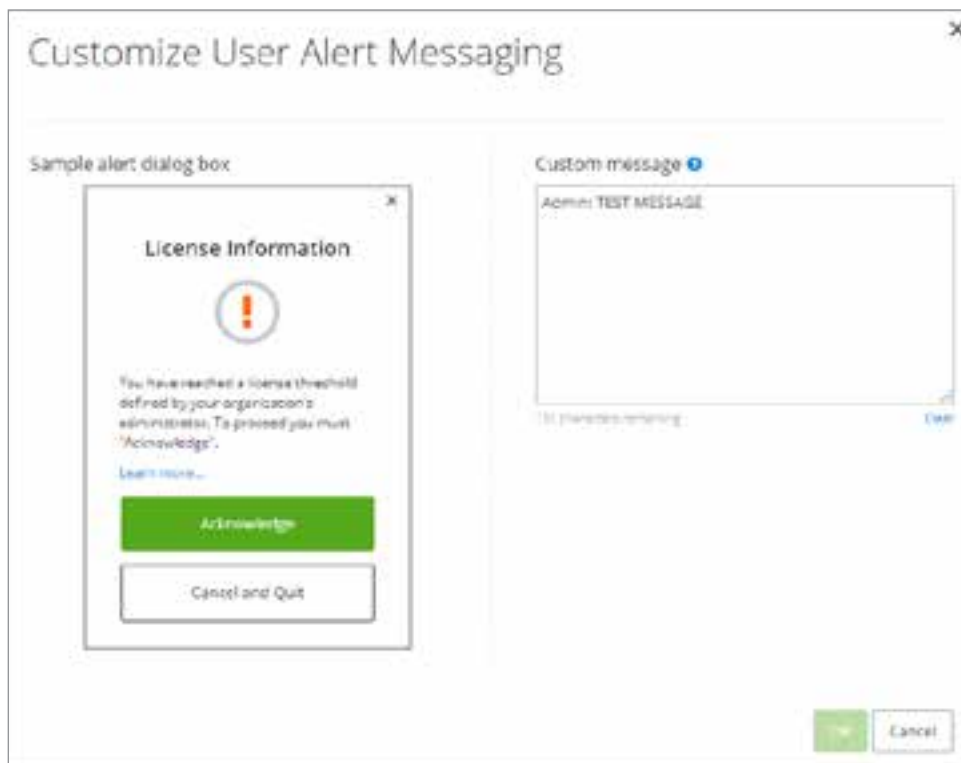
Customize User Alert Messaging

Sample alert dialog box

×

License Information

!

You have reached a license threshold defined by your organization's administrator. To proceed you must "Acknowledge".

Learn more...

Acknowledge

Cancel and Quit

Custom message

Admin: TEST MESSAGE

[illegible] characters remaining

Clear

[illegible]

Cancel